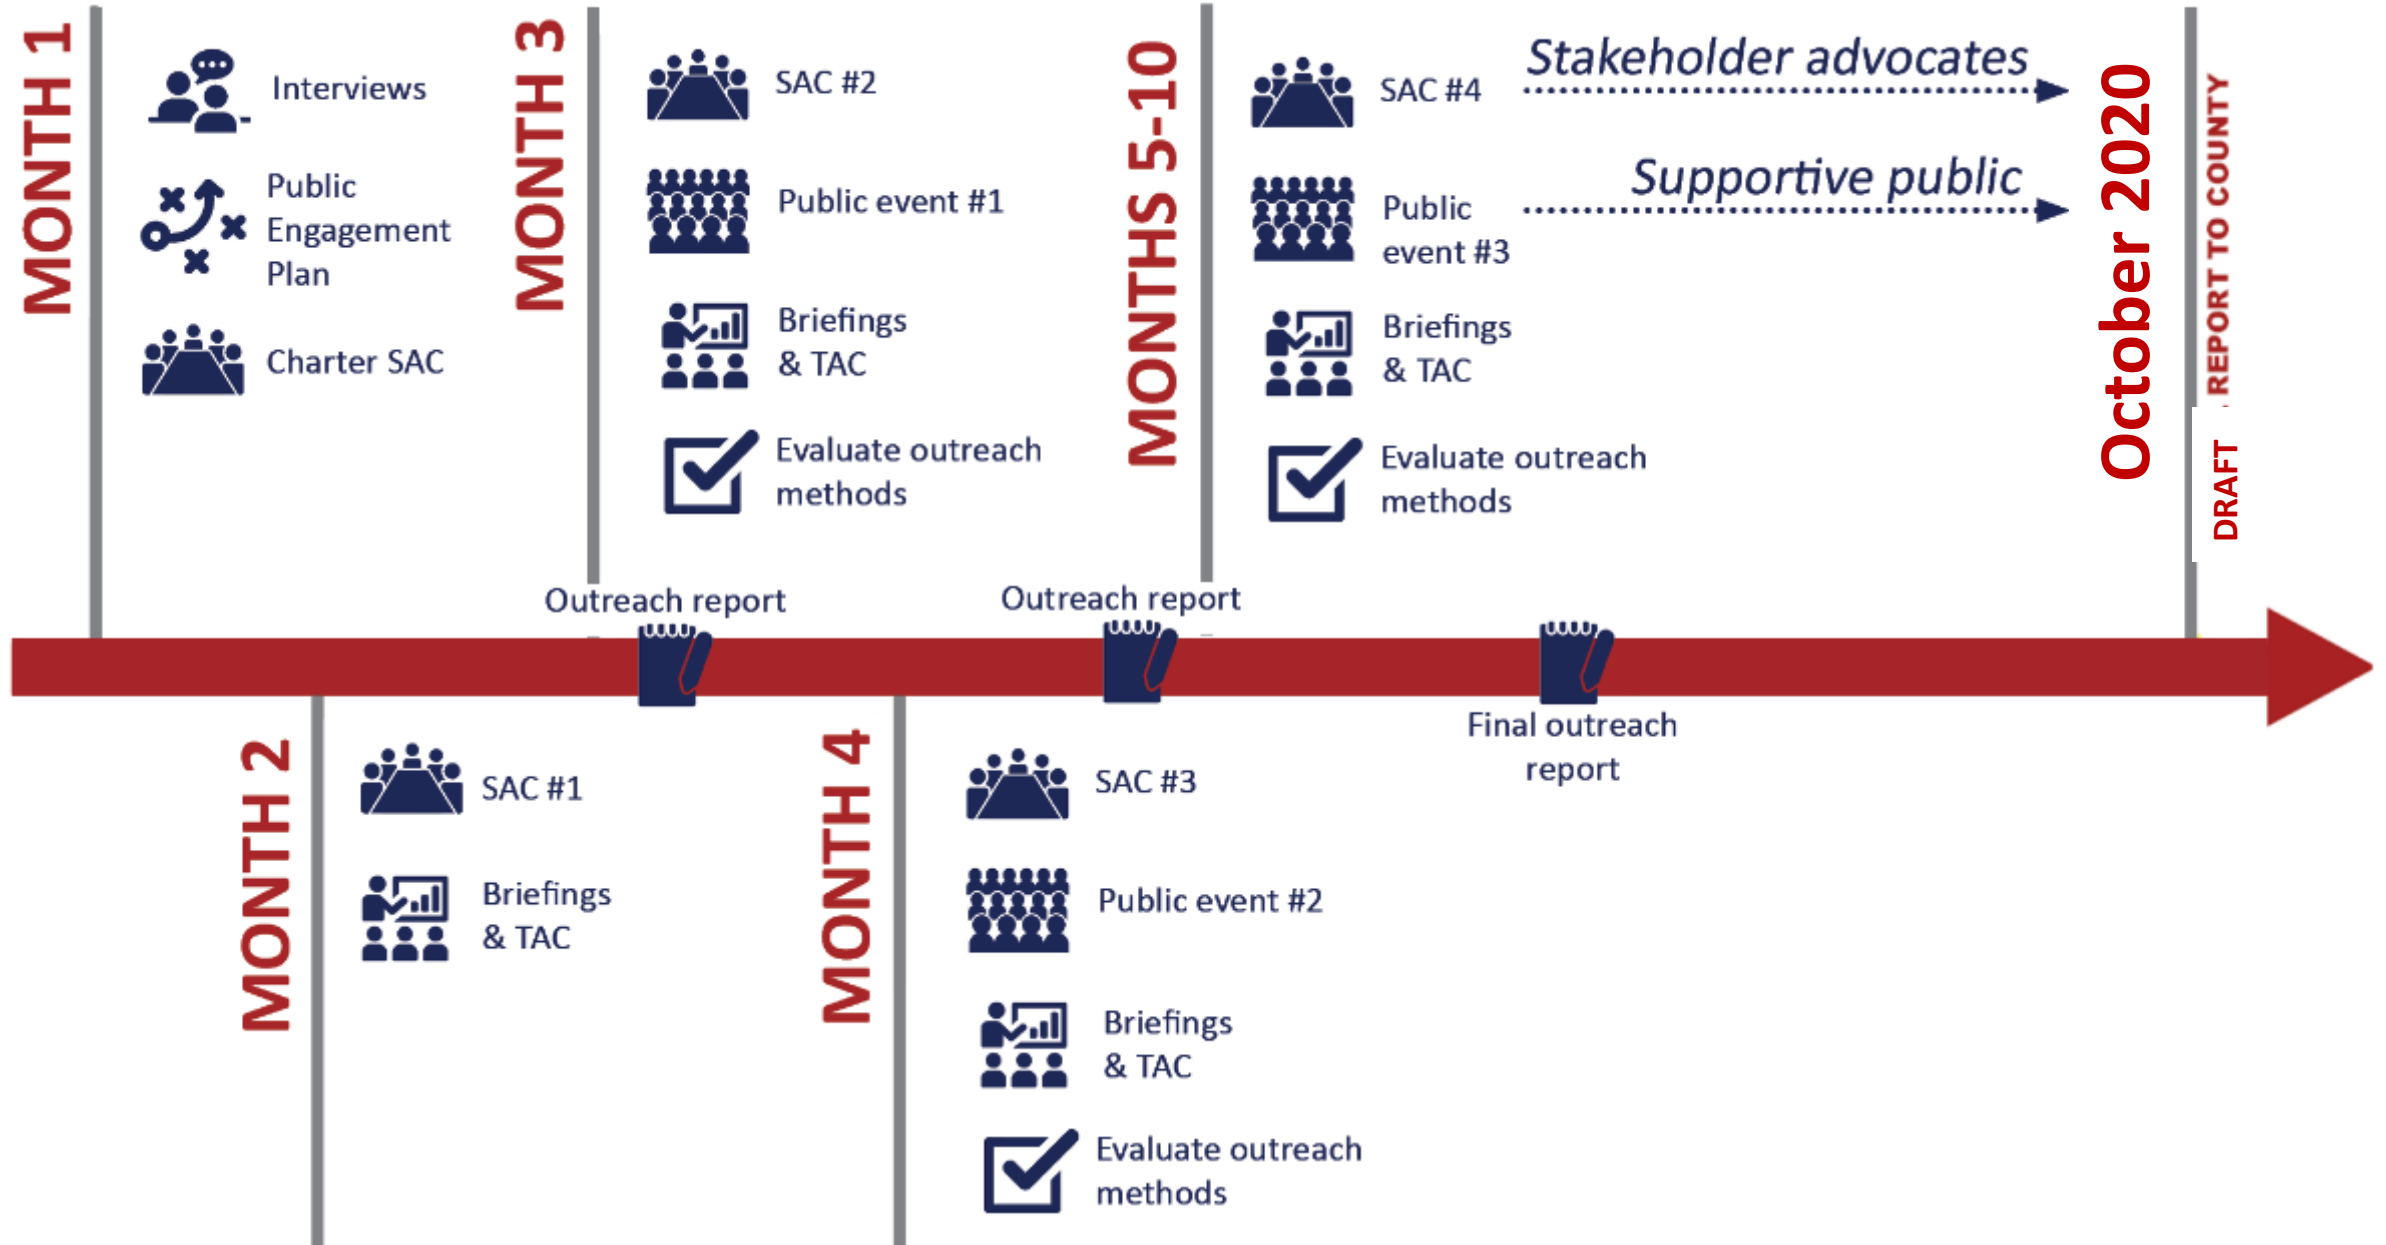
MONTH 1

Interviews

Public Engagement Plan

Charter SAC

MONTH 3

SAC #2

Public event #1

Briefings & TAC

Evaluate outreach methods

MONTHS 5-10

SAC #4

Stakeholder advocates

Public event #3

Supportive public

Briefings & TAC

Evaluate outreach methods

October 2020

DRAFT REPORT TO COUNTY

Outreach report

Outreach report

Final outreach report

MONTH 2

SAC #1

Briefings & TAC

MONTH 4

SAC #3

Public event #2

Briefings & TAC

Evaluate outreach methods